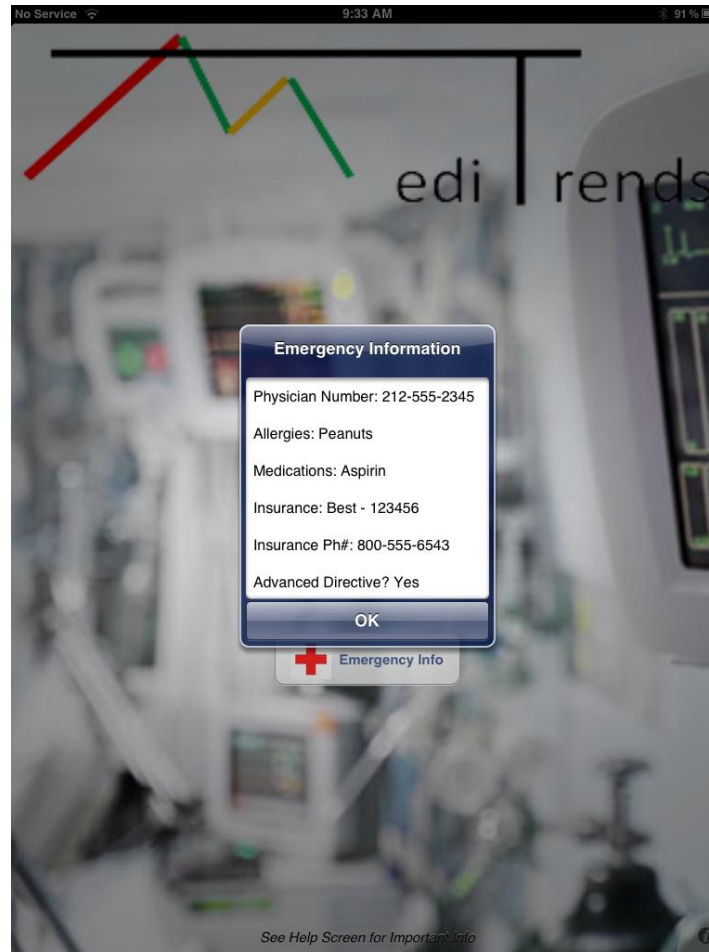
No Service 9:33 AM 91 %

edi rends

Emergency Information

Physician Number: 212-555-2345

Allergies: Peanuts

Medications: Aspirin

Insurance: Best - 123456

Insurance Ph#: 800-555-6543

Advanced Directive? Yes

OK

Emergency Info

See Help Screen for Important Info